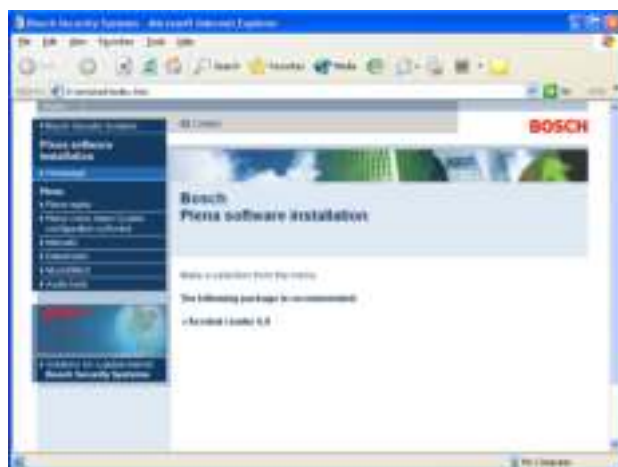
Bosch Security Systems - Microsoft Internet Explorer

File Edit View Favorites Tools Help

Back Search Favorites Media

Address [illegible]

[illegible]

Bosch Security Systems

Plena software installation

Homepage

Plena

Plena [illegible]

Plena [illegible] configuration software

Manuals

Datasheets

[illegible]

Audio tools

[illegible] Bosch Security Systems

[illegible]

BOSCH

Bosch
Plena software installation

Make a selection from the menu.

The following package is recommended:

» Acrobat reader 6.0

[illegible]